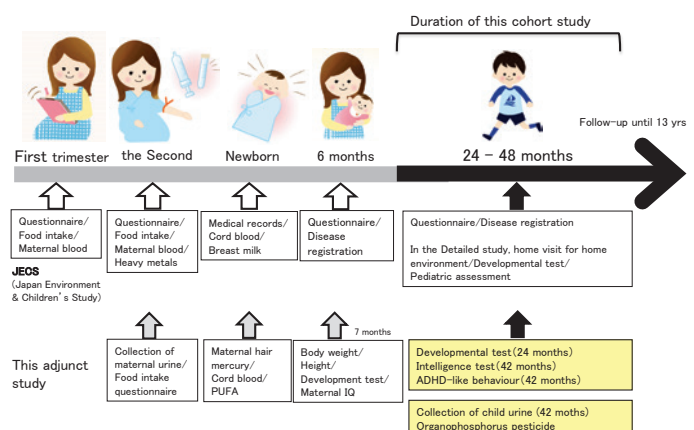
Duration of this cohort study

Follow-up until 13 yrs

First trimester

the Second

Newborn

6 months

24 – 48 months

Questionnaire/ Food intake/ Maternal blood

Questionnaire/ Food intake/ Maternal blood/ Heavy metals

Medical records/ Cord blood/ Breast milk

Questionnaire/ Disease registration

Questionnaire/Disease registration

In the Detailed study, home visit for home environment/Developmental test/ Pediatric assessment

JECS
(Japan Environment & Children's Study)

7 months

This adjunct study

Collection of maternal urine/ Food intake questionnaire

Maternal hair mercury/ Cord blood/ PUFA

Body weight/ Height/ Development test/ Maternal IQ

Developmental test (24 months)
Intelligence test (42 months)
ADHD-like behaviour (42 months)

Collection of child urine (42 moths)
Organophosphorus pesticide